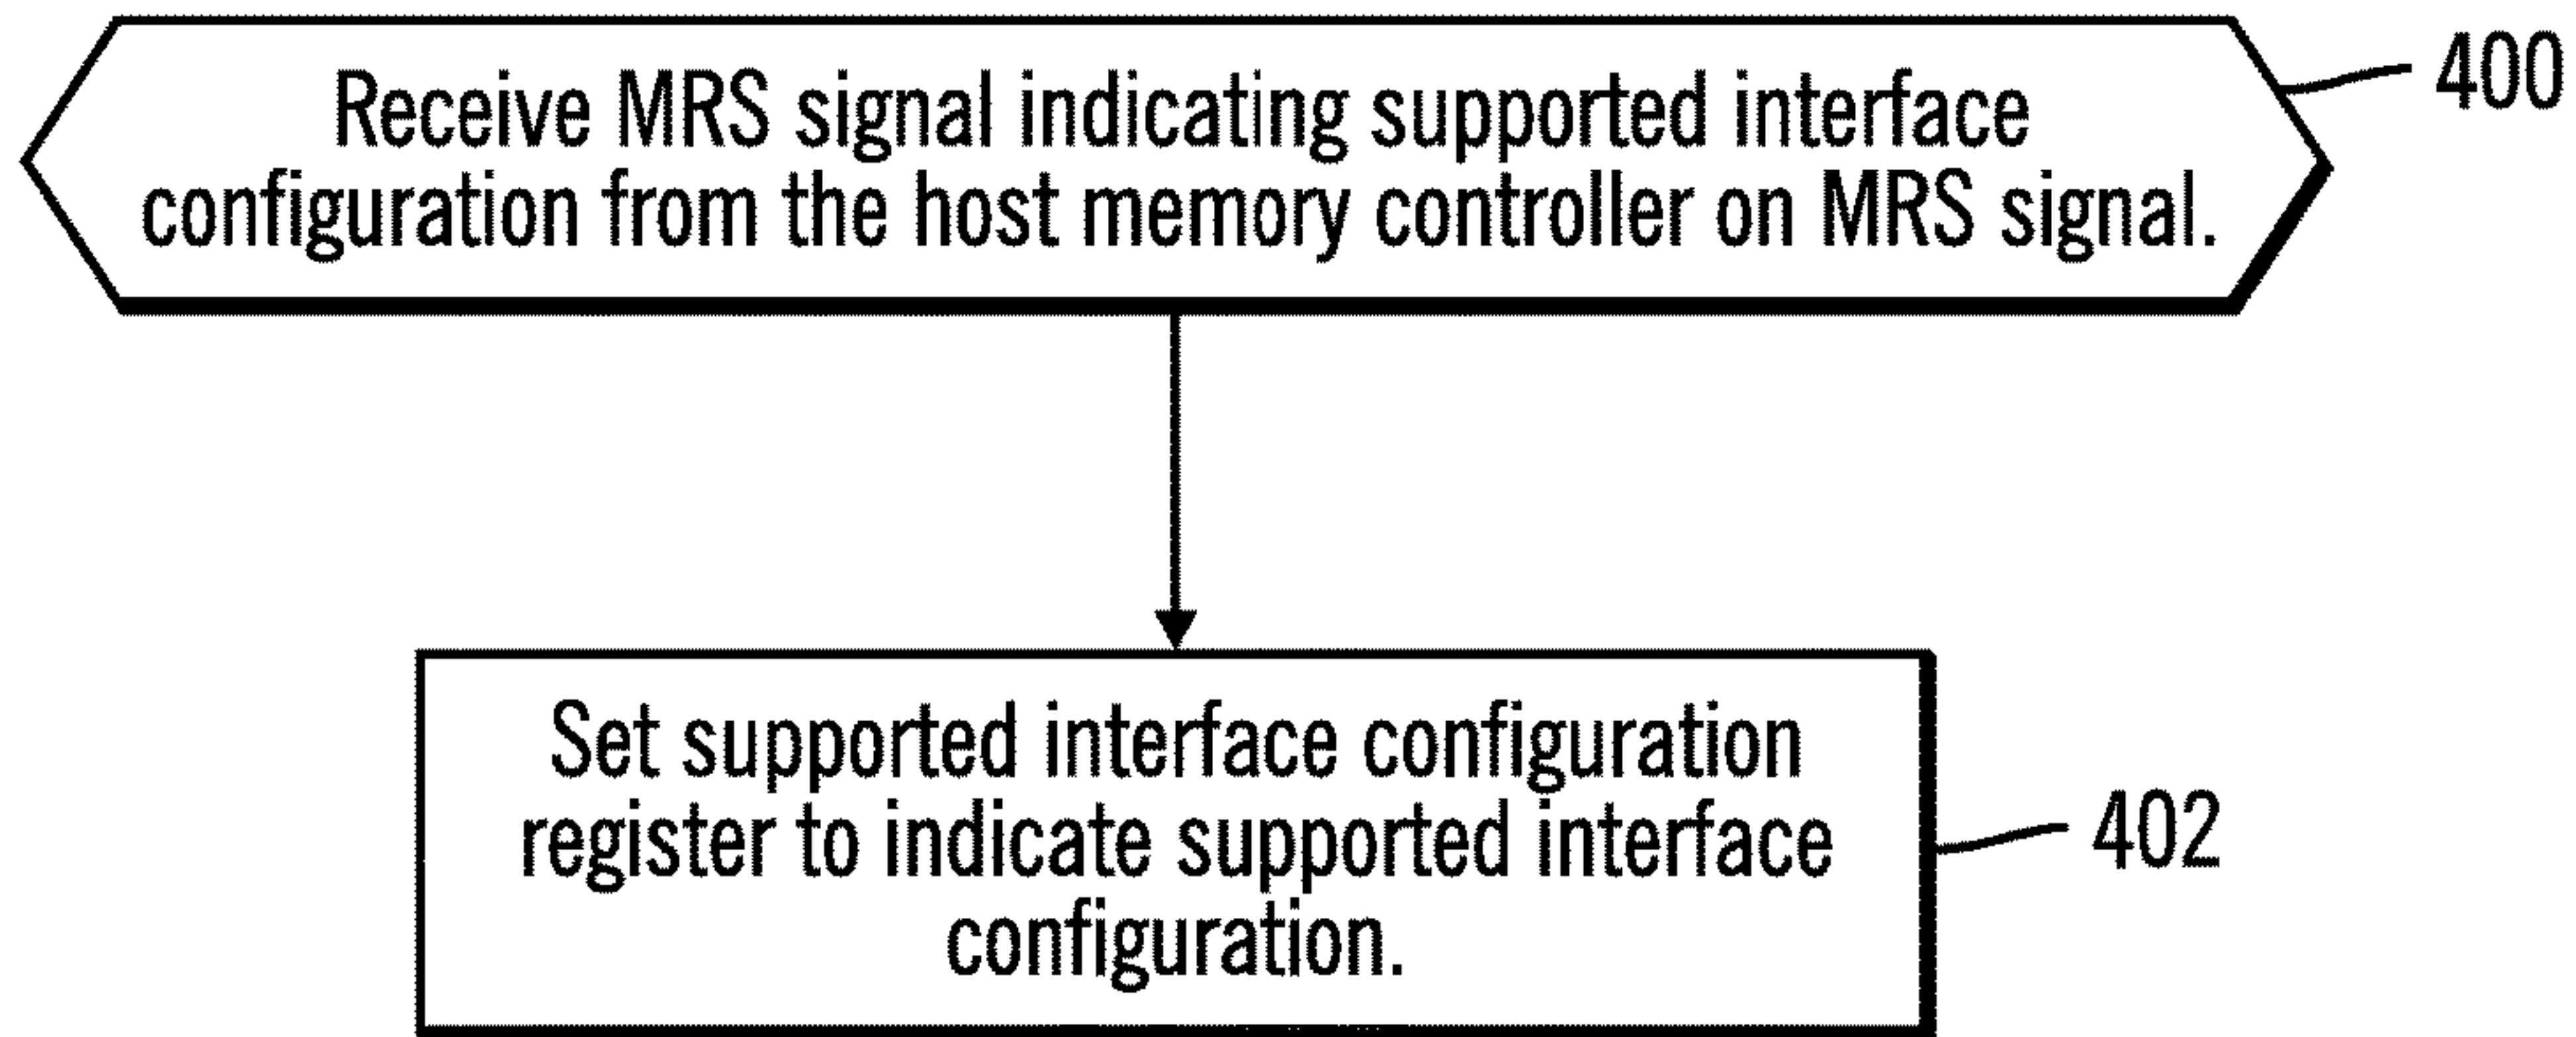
Receive MRS signal indicating supported interface configuration from the host memory controller on MRS signal.

400

Set supported interface configuration register to indicate supported interface configuration.

402